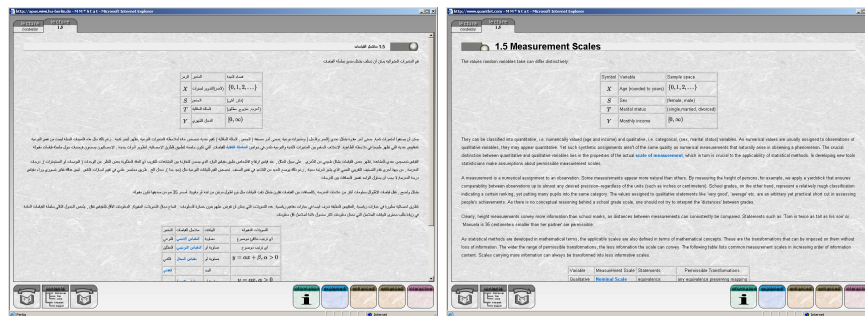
1.5 Measurement Scales

The values random variables take can differ distinctively.

| Symbol | Variable | Sample space |
|---|---|---|
| $X$ | Age (rounded to years) | $\{0, 1, 2, \ldots\}$ |
| $S$ | Sex | {female, male} |
| $T$ | Marital status | {single, married, divorced} |
| $Y$ | Monthly income | $[0, \infty)$ |

They can be classified into quantitative, i.e. numerically valued (age and income) and qualitative, i.e. categorical, (sex, marital status) variables. As numerical values are usually assigned to observations of qualitative variables, they may appear quantitative. Yet such synthetic assignments aren't of the same quality as numerical measurements that naturally take or stemming a phenomenon. The crucial distinction between quantitative and qualitative variables lies in the properties of the actual scale of measurement, which in turn is crucial to the applicability of statistical methods. In developing new tools statisticians make assumptions about permissible measurement scales.

A measurement is a numerical assignment to an observation. Some measurements appear more natural than others. By measuring the height of persons, for example, we apply a yardstick that ensures comparability between observations up to almost any precision regardless of the units (such as inches or centimeters). School grades, on the other hand, represent a relatively rough classification indicating a certain ranking, not putting many pupils into the same category. The values assigned to qualitative statements like "very good", "average" etc. are an arbitrary yet practical short cut in assessing people's achievements. As there is no conceptual reasoning behind a school grade scale, one should not try to interpret the "distances" between grades.

Clearly, height measurements convey more information than school marks, as distances between measurements can consistently be compared. Statements such as "Tom is twice as tall as his son" or "Manuela is 35 centimeters smaller than her partner" are permissible.

As statistical methods are developed in mathematical terms, the applicable scales are also defined in terms of mathematical concepts. These are the transformations that can be imposed on them without loss of information. The wider the range of permissible transformations, the less information the scale can convey. The following table lists common measurement scales in increasing order of information content. Scales carrying more information can always be transformed into less informative scales.

| Variable | Measurement Scale | Statements | Permissible Transformations |
|---|---|---|---|
| Qualitative | Nominal Scale | equivalence | any equivalence preserving mapping |